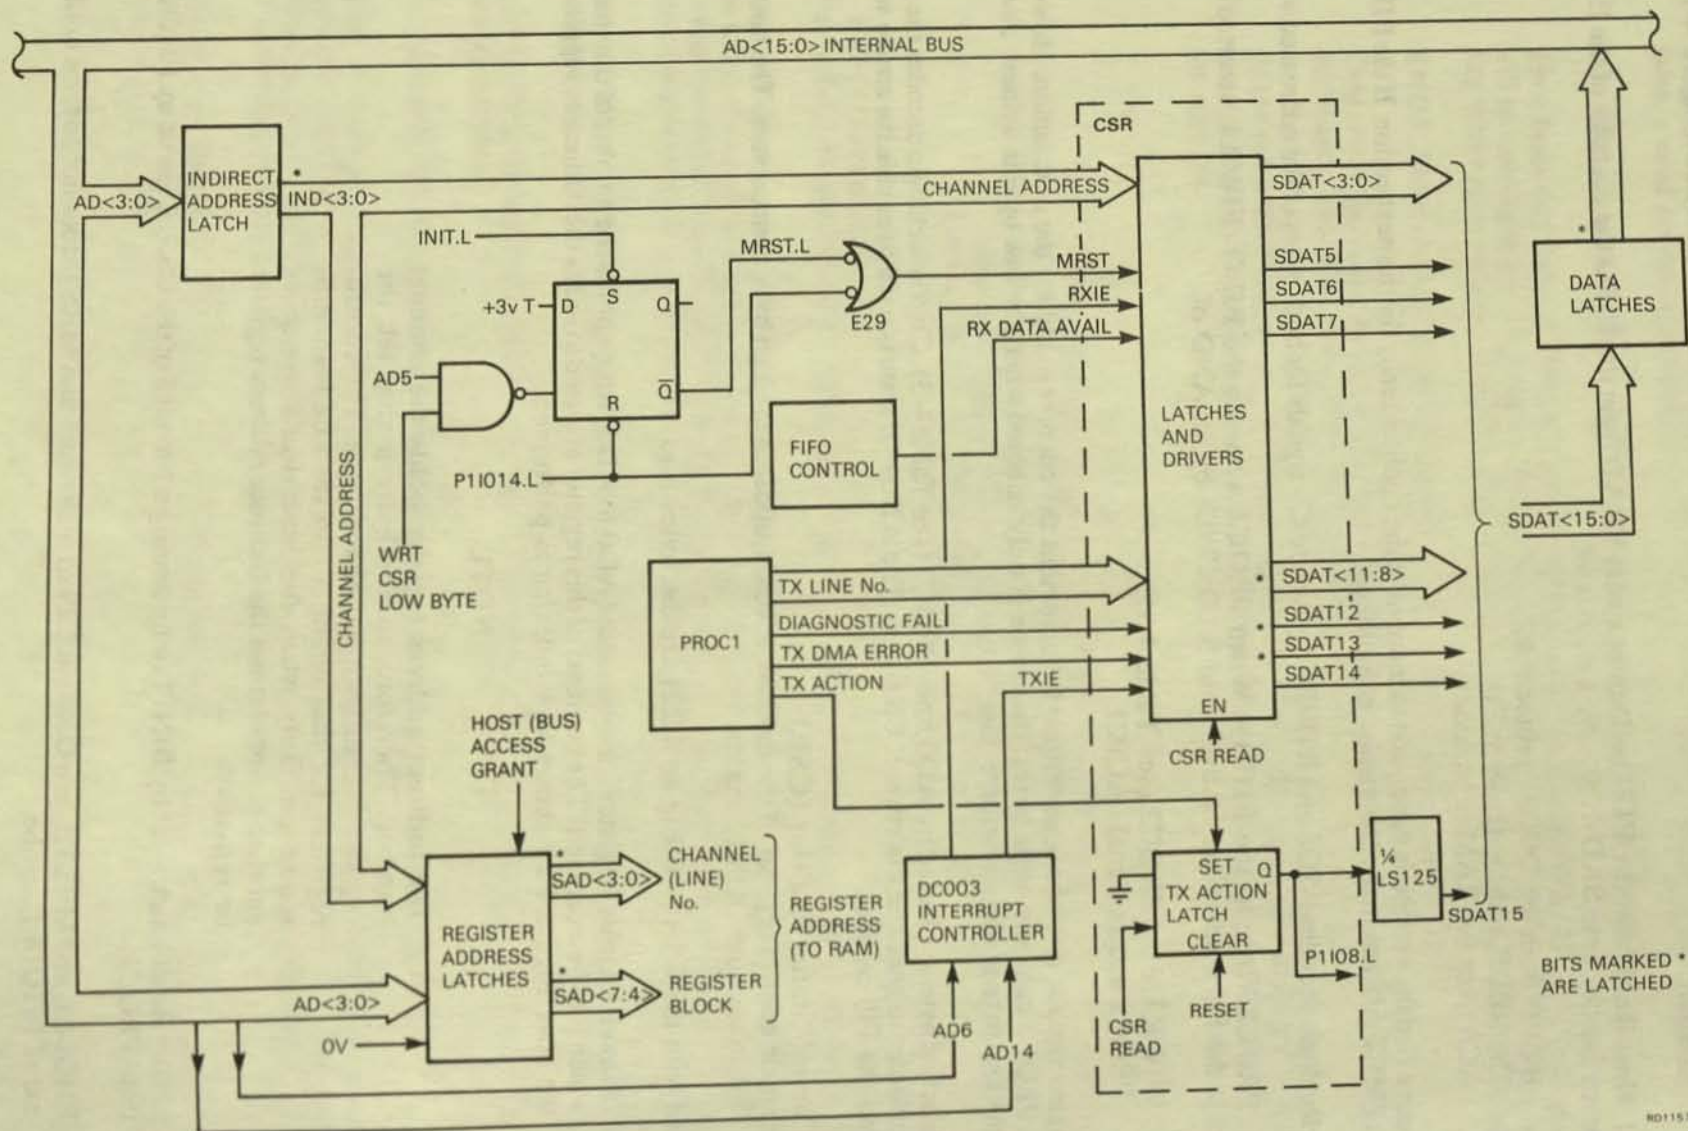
AD<15:0> INTERNAL BUS

CSR

INDIRECT ADDRESS LATCH

AD<3:0>

IND<3:0>

CHANNEL ADDRESS

SDAT<3:0>

INIT.L

MRST.L

MRST

RXIE

RX DATA AVAIL

SDAT5

SDAT6

SDAT7

DATA LATCHES

+3v T

D

S

Q

E29

AD5

R

$\overline{Q}$

FIFO CONTROL

LATCHES AND DRIVERS

P1I014.L

CHANNEL ADDRESS

WRT CSR LOW BYTE

SDAT<15:0>

PROC1

TX LINE No.

DIAGNOSTIC FAIL

TX DMA ERROR

TX ACTION

TXIE

SDAT<11:8>

SDAT12

SDAT13

SDAT14

EN

CSR READ

HOST (BUS) ACCESS GRANT

REGISTER ADDRESS LATCHES

SAD<3:0>

CHANNEL (LINE) No.

SAD<7:4>

REGISTER BLOCK

REGISTER ADDRESS (TO RAM)

DC003 INTERRUPT CONTROLLER

SET TX ACTION LATCH CLEAR

Q

¼ LS125

SDAT15

P1I08.L

BITS MARKED * ARE LATCHED

AD<3:0>

0V

AD6

AD14

CSR READ

RESET

RD1157